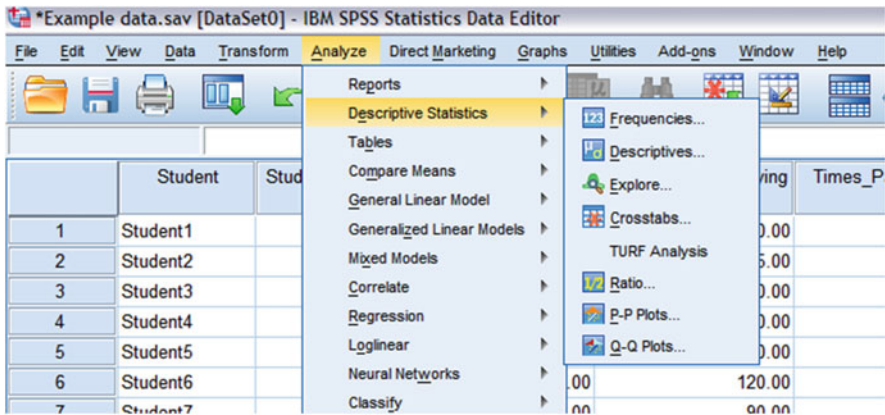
*Example data.sav [DataSet0] - IBM SPSS Statistics Data Editor

File Edit View Data Transform Analyze Direct Marketing Graphs Utilities Add-ons Window Help

Reports
Descriptive Statistics
Tables
Compare Means
General Linear Model
Generalized Linear Models
Mixed Models
Correlate
Regression
Loglinear
Neural Networks
Classify

Frequencies...
Descriptives...
Explore...
Crosstabs...
TURF Analysis
Ratio...
P-P Plots...
Q-Q Plots...

| | Student | Stud | | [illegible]ving | Times_P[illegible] |
|---|---|---|---|---|---|
| 1 | Student1 | | | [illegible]0.00 | |
| 2 | Student2 | | | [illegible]5.00 | |
| 3 | Student3 | | | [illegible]0.00 | |
| 4 | Student4 | | | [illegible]0.00 | |
| 5 | Student5 | | | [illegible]0.00 | |
| 6 | Student6 | | .00 | 120.00 | |
| 7 | Student7 | | .00 | 90.00 | |